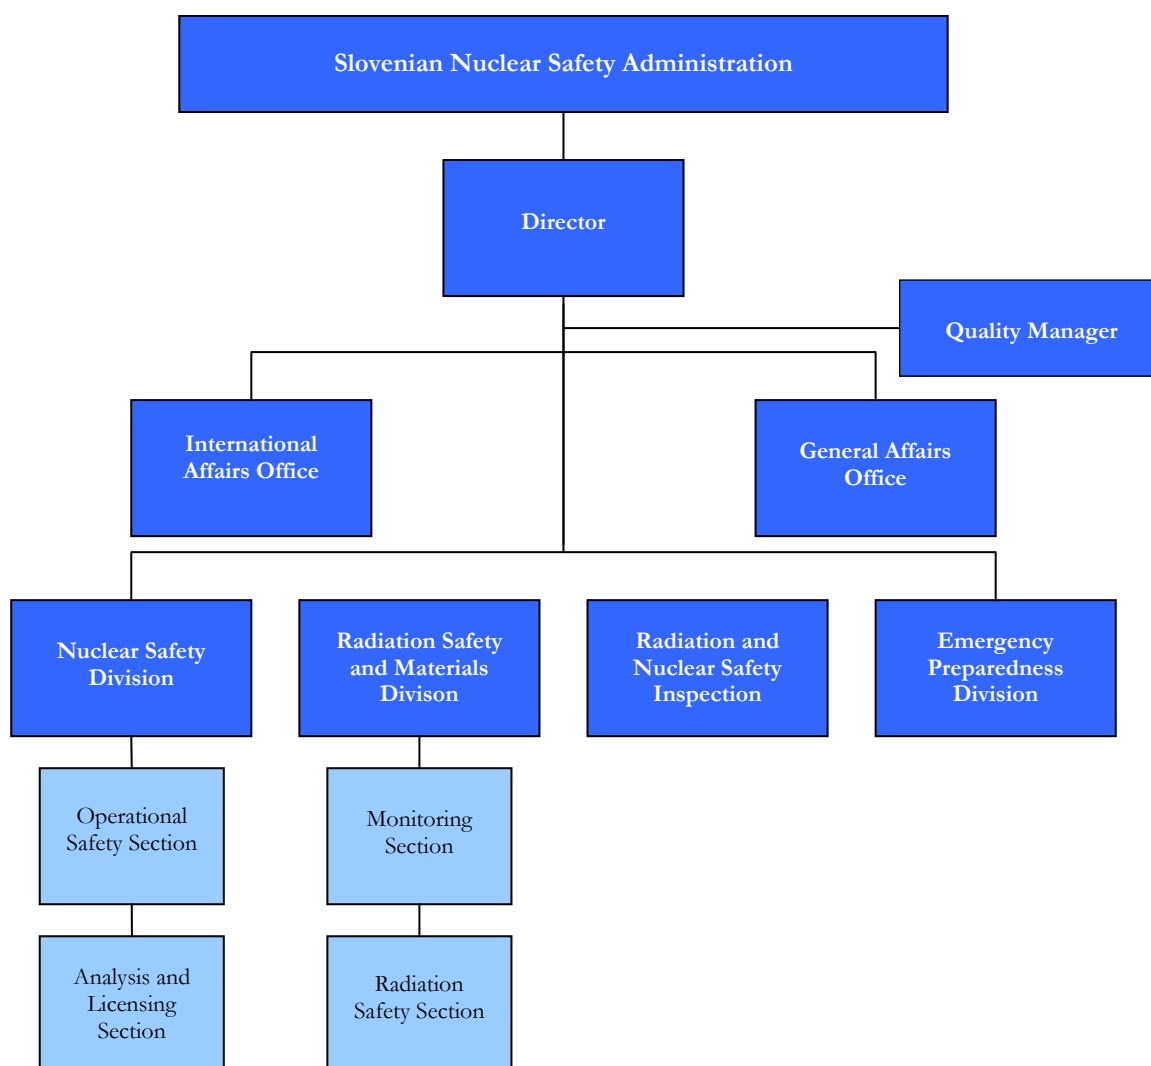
Slovenian Nuclear Safety Administration

Director

Quality Manager

International Affairs Office

General Affairs Office

Nuclear Safety Division

Radiation Safety and Materials Divison

Radiation and Nuclear Safety Inspection

Emergency Preparedness Division

Operational Safety Section

Monitoring Section

Analysis and Licensing Section

Radiation Safety Section